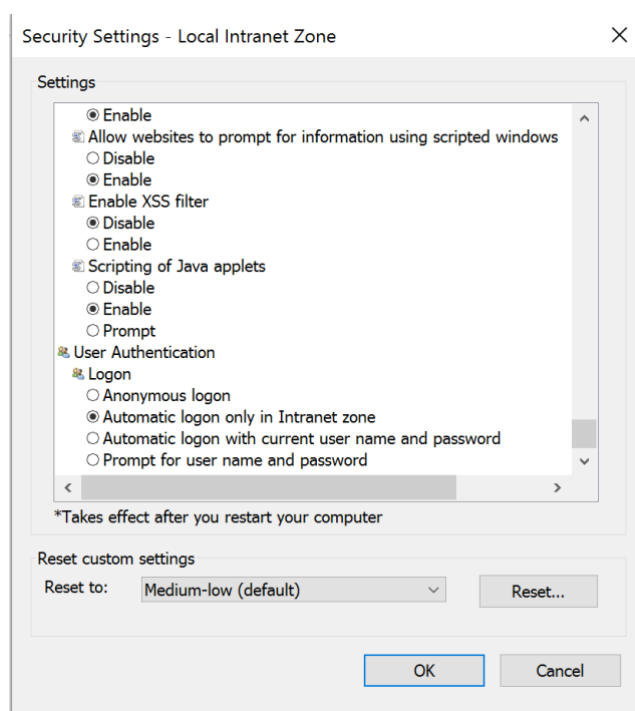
Security Settings - Local Intranet Zone

Settings

Enable
Allow websites to prompt for information using scripted windows
Disable
Enable
Enable XSS filter
Disable
Enable
Scripting of Java applets
Disable
Enable
Prompt
User Authentication
Logon
Anonymous logon
Automatic logon only in Intranet zone
Automatic logon with current user name and password
Prompt for user name and password

*Takes effect after you restart your computer

Reset custom settings
Reset to: Medium-low (default) Reset...

OK Cancel